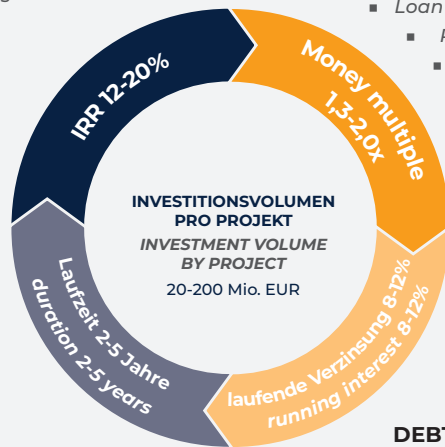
Loan
P

IRR 12-20%

Money multiple
1,3-2,0x

INVESTITIONSVOLUMEN PRO PROJEKT
INVESTMENT VOLUME BY PROJECT
20-200 Mio. EUR

Laufzeit 2-5 Jahre
duration 2-5 years

laufende Verzinsung 8-12%
running interest 8-12%

DEB